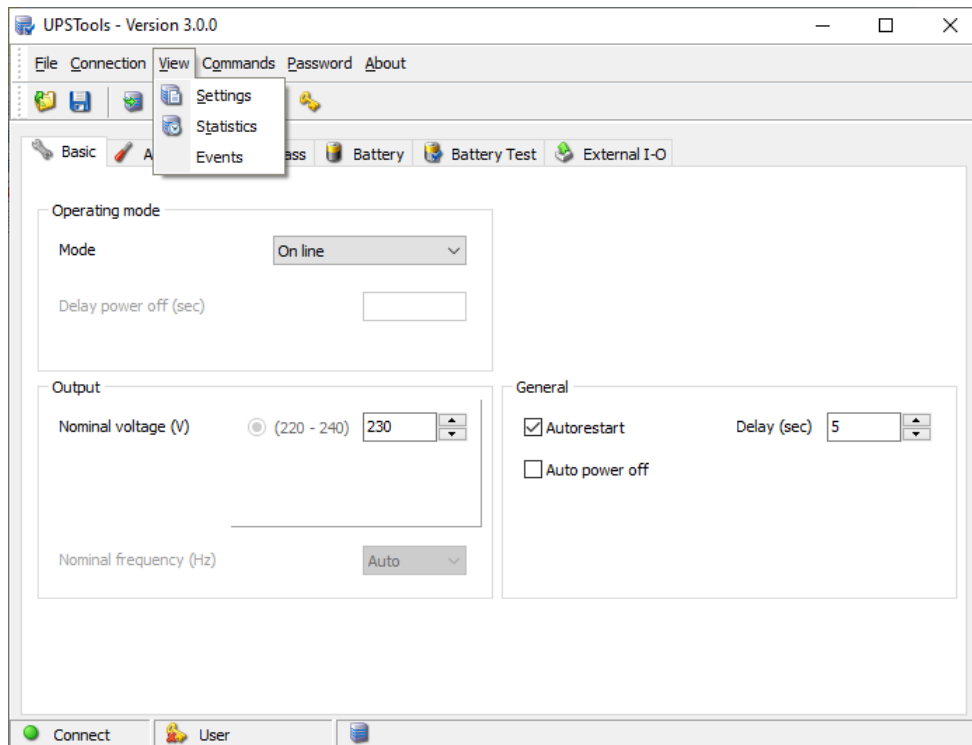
UPSTools - Version 3.0.0

File Connection View Commands Password About

Settings
Statistics
Events

Basic A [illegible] ass Battery Battery Test External I-O

Operating mode
Mode On line
Delay power off (sec)

Output
Nominal voltage (V) (220 - 240) 230
Nominal frequency (Hz) Auto

General
Autorestart Delay (sec) 5
Auto power off

Connect User